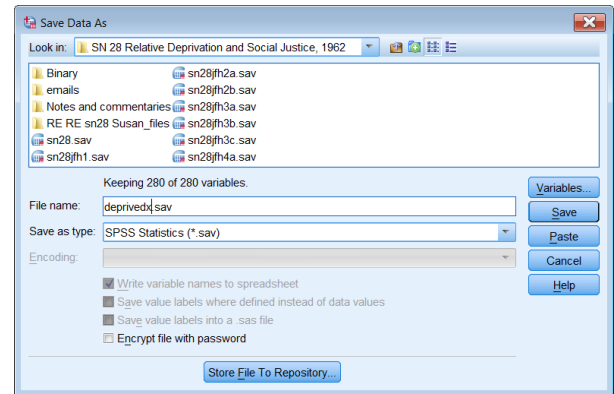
Save Data As

Look in: SN 28 Relative Deprivation and Social Justice, 1962

Binary
emails
Notes and commentaries
RE RE sn28 Susan_files
sn28.sav
sn28jfh1.sav
sn28jfh2a.sav
sn28jfh2b.sav
sn28jfh3a.sav
sn28jfh3b.sav
sn28jfh3c.sav
sn28jfh4a.sav

Keeping 280 of 280 variables.

File name: deprivedx.sav

Save as type: SPSS Statistics (*.sav)

Encoding:

Write variable names to spreadsheet
Save value labels where defined instead of data values
Save value labels into a .sas file
Encrypt file with password

Variables...
Save
Paste
Cancel
Help

Store File To Repository...